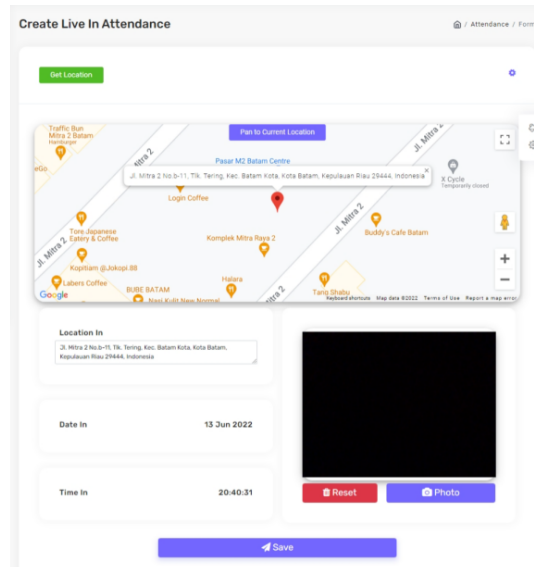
Create Live In Attendance

/ Attendance / Form

Get Location

Pan to Current Location

Traffic Bun Mitra 2 Batam Hamburger

Pasar M2 Batam Centre

Jl. Mitra 2 No.b-11, Tlk. Tering, Kec. Batam Kota, Kota Batam, Kepulauan Riau 29444, Indonesia

X Cycle Temporarily closed

Login Coffee

Tore Japanese Eatery & Coffee

Komplek Mitra Raya 2

Buddy's Cafe Batam

Kopitiam @Jokopi.88

Labers Coffee

Halara

BUBE BATAM

Nasi Kulit New Normal

Tang Shabu

Jl. Mitra 2

Jl. Mitra 2

Jl. Mitra 2

Google

Keyboard shortcuts Map data ©2022 Terms of Use Report a map error

Location In

Jl. Mitra 2 No.b-11, Tlk. Tering, Kec. Batam Kota, Kota Batam, Kepulauan Riau 29444, Indonesia

Date In 13 Jun 2022

Time In 20:40:31

Reset

Photo

Save